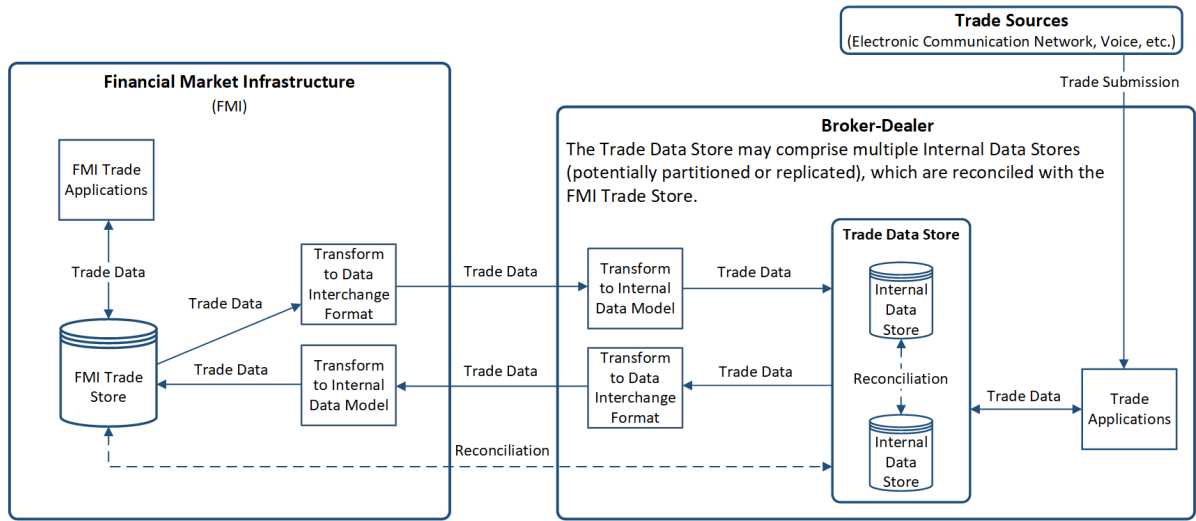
Trade Sources
(Electronic Communication Network, Voice, etc.)

Trade Submission

Financial Market Infrastructure
(FMI)

FMI Trade Applications

Trade Data

FMI Trade Store

Trade Data

Transform to Data Interchange Format

Trade Data

Transform to Internal Data Model

Reconciliation

Broker-Dealer
The Trade Data Store may comprise multiple Internal Data Stores (potentially partitioned or replicated), which are reconciled with the FMI Trade Store.

Trade Data

Transform to Internal Data Model

Trade Data

Trade Data

Transform to Data Interchange Format

Trade Data

Trade Data Store

Internal Data Store

Reconciliation

Internal Data Store

Trade Data

Trade Applications